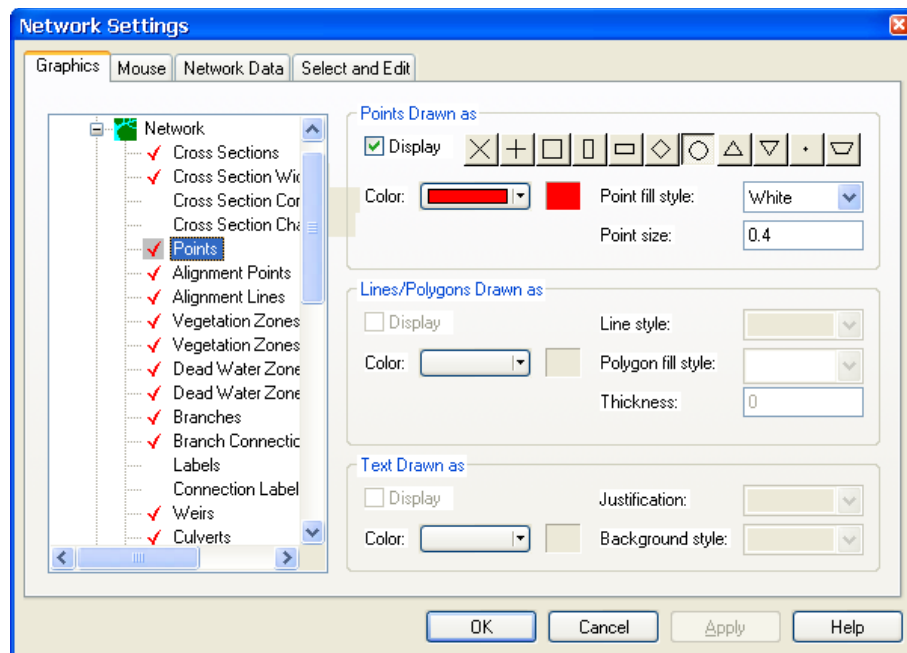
Network Settings

Graphics | Mouse | Network Data | Select and Edit

Network
Cross Sections
Cross Section Wic
Cross Section Cor
Cross Section Cha
Points
Alignment Points
Alignment Lines
Vegetation Zones
Vegetation Zones
Dead Water Zone
Dead Water Zone
Branches
Branch Connectic
Labels
Connection Label
Weirs
Culverts

Points Drawn as
Display
Color:
Point fill style: White
Point size: 0.4

Lines/Polygons Drawn as
Display
Line style:
Color:
Polygon fill style:
Thickness: 0

Text Drawn as
Display
Justification:
Color:
Background style:

OK | Cancel | Apply | Help